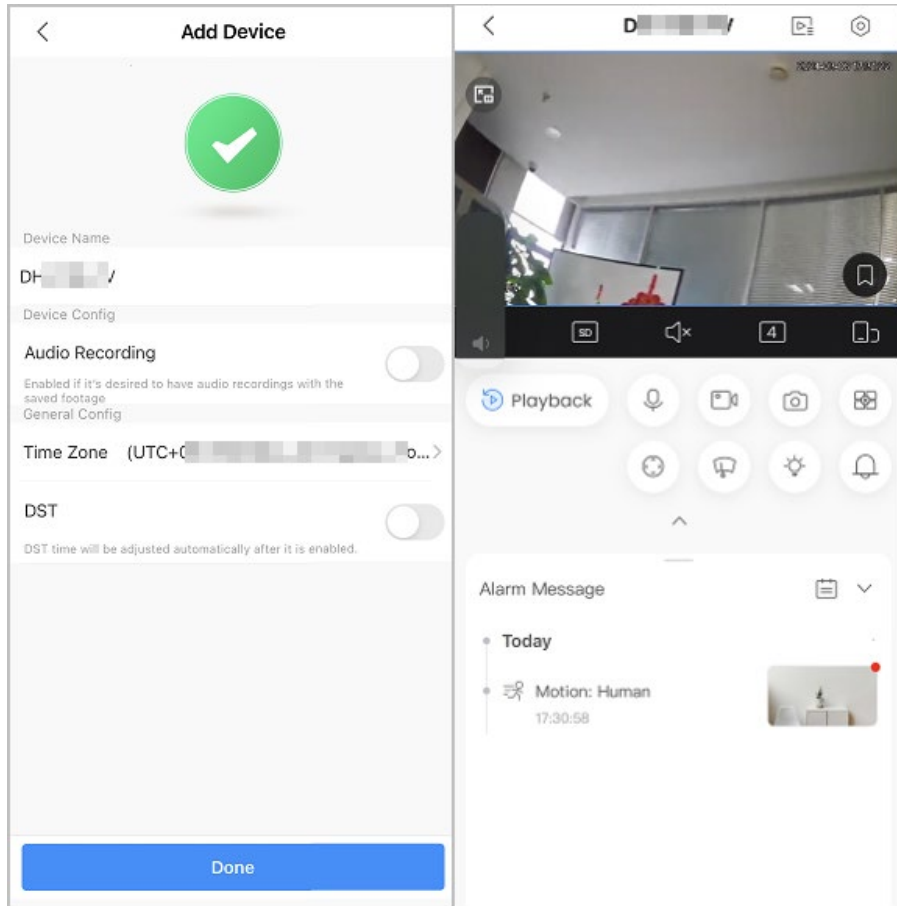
Add Device

Device Name

DH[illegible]V

Device Config

Audio Recording

Enabled if it's desired to have audio recordings with the saved footage

General Config

Time Zone (UTC+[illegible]o...

DST

DST time will be adjusted automatically after it is enabled.

Done

D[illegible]V

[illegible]

SD

4

Playback

Alarm Message

Today

Motion: Human

17:30:58